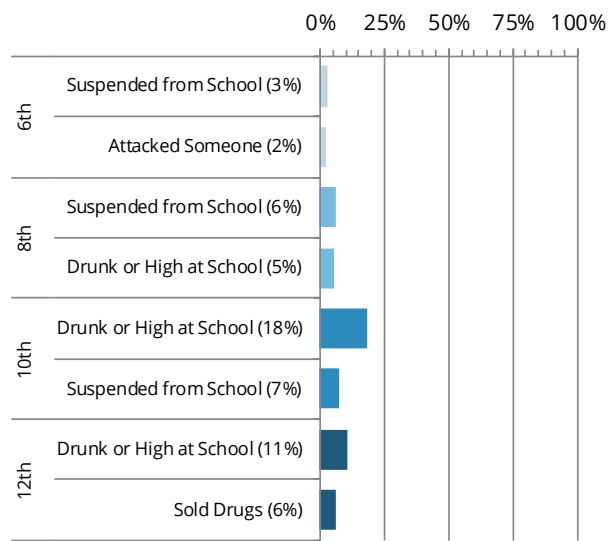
0% 25% 50% 75% 100%

6th
Suspended from School (3%)
Attacked Someone (2%)

8th
Suspended from School (6%)
Drunk or High at School (5%)

10th
Drunk or High at School (18%)
Suspended from School (7%)

12th
Drunk or High at School (11%)
Sold Drugs (6%)